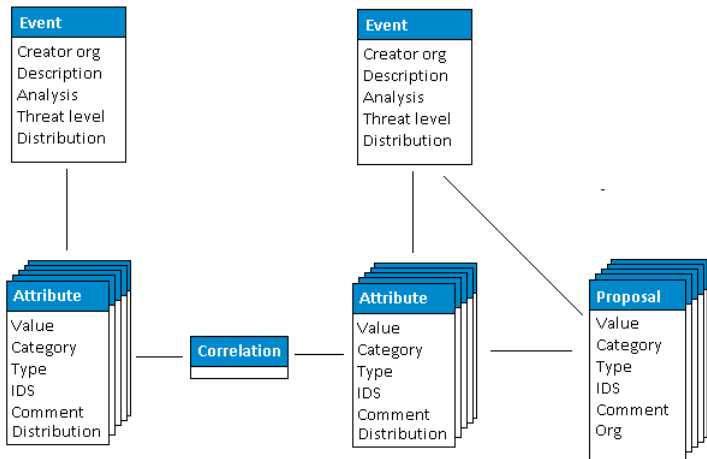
Event
Creator org
Description
Analysis
Threat level
Distribution

Event
Creator org
Description
Analysis
Threat level
Distribution

Attribute
Value
Category
Type
IDS
Comment
Distribution

Correlation

Attribute
Value
Category
Type
IDS
Comment
Distribution

Proposal
Value
Category
Type
IDS
Comment
Org